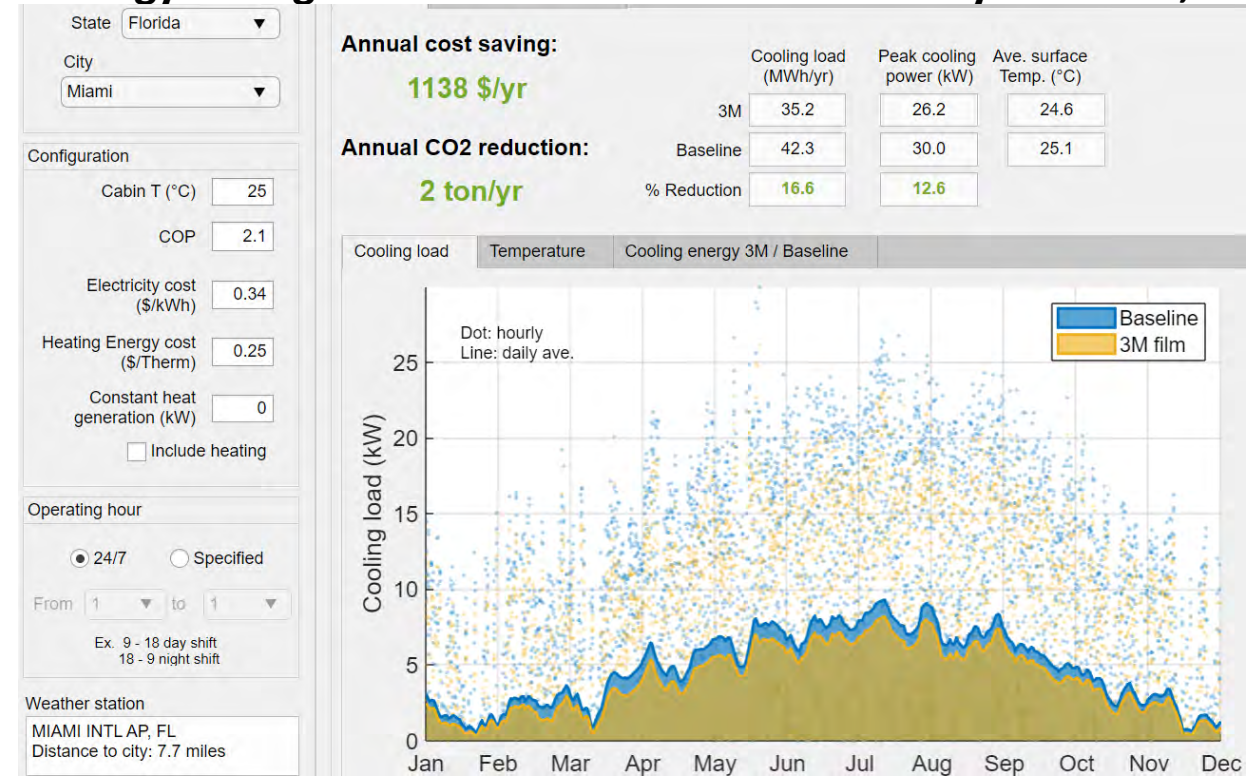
State Florida

City
Miami

Configuration

Cabin T (°C) 25

COP 2.1

Electricity cost ($/kWh) 0.34

Heating Energy cost ($/Therm) 0.25

Constant heat generation (kW) 0

Include heating

Operating hour

24/7 Specified

From 1 to 1

Ex. 9 - 18 day shift
18 - 9 night shift

Weather station
MIAMI INTL AP, FL
Distance to city: 7.7 miles

Annual cost saving:
1138 $/yr

Annual CO2 reduction:
2 ton/yr

| | Cooling load (MWh/yr) | Peak cooling power (kW) | Ave. surface Temp. (°C) |
|---|---|---|---|
| 3M | 35.2 | 26.2 | 24.6 |
| Baseline | 42.3 | 30.0 | 25.1 |
| % Reduction | 16.6 | 12.6 | |

Cooling load | Temperature | Cooling energy 3M / Baseline

Dot: hourly
Line: daily ave.

Baseline
3M film

Cooling load (kW)

0
5
10
15
20
25

Jan Feb Mar Apr May Jun Jul Aug Sep Oct Nov Dec